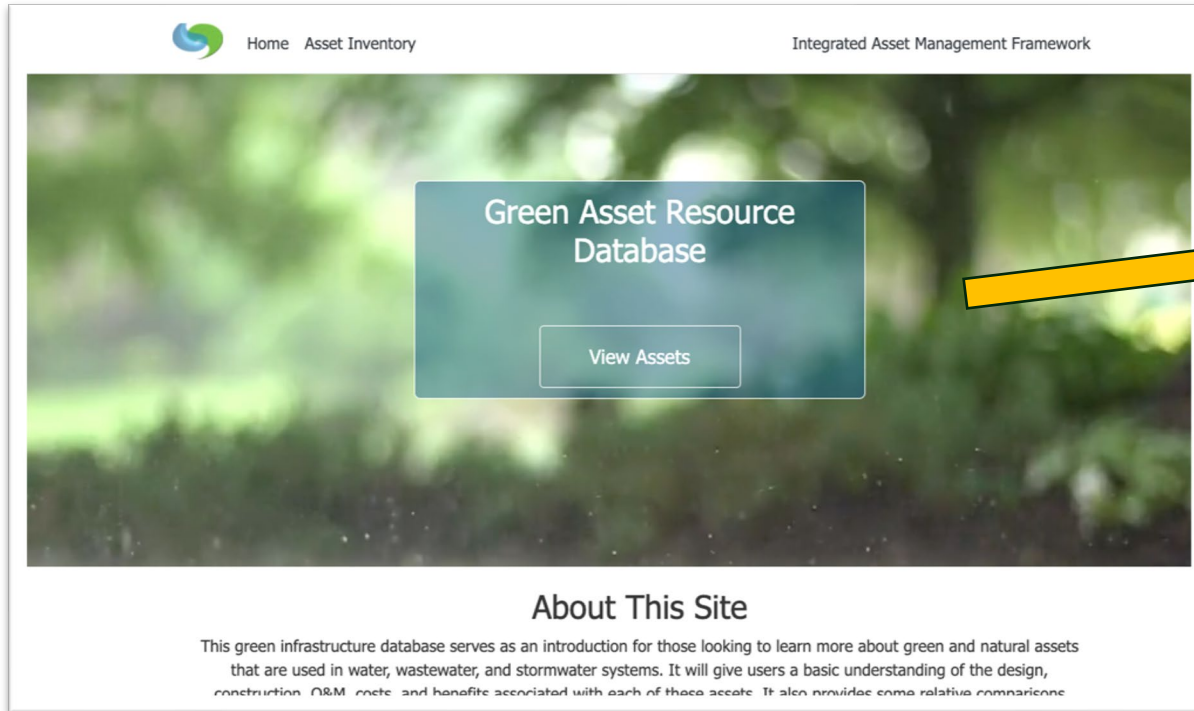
Home Asset Inventory

Integrated Asset Management Framework

Green Asset Resource Database

View Assets

About This Site

This green infrastructure database serves as an introduction for those looking to learn more about green and natural assets that are used in water, wastewater, and stormwater systems. It will give users a basic understanding of the design, construction, O&M, costs, and benefits associated with each of these assets. It also provides some relative comparisons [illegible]